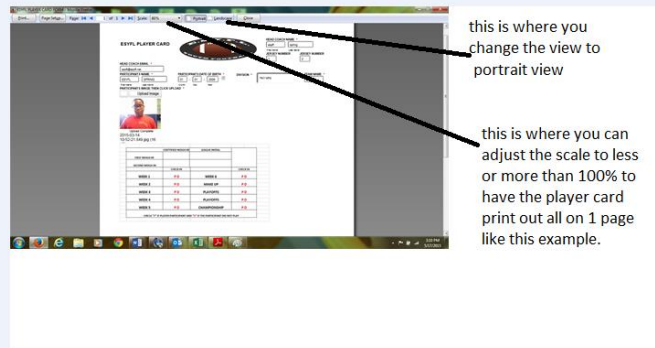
Print... Page Setup... Pages: 1 of 2 Scale: 80% Portrait Landscape Close

EGYFL PLAYER CARD

HEAD COACH NAME

HEAD COACH EMAIL

PARTICIPANT NAME

PARTICIPANT'S DATE OF BIRTH

DIVISION

Upload Image

WEEK 1
WEEK 2
WEEK 3
WEEK 4
WEEK 5

WEEK 6
WAKE UP
PLAYOFFS
PLAYOFFS
CHAMPIONSHIP

this is where you change the view to portrait view

this is where you can adjust the scale to less or more than 100% to have the player card print out all on 1 page like this example.